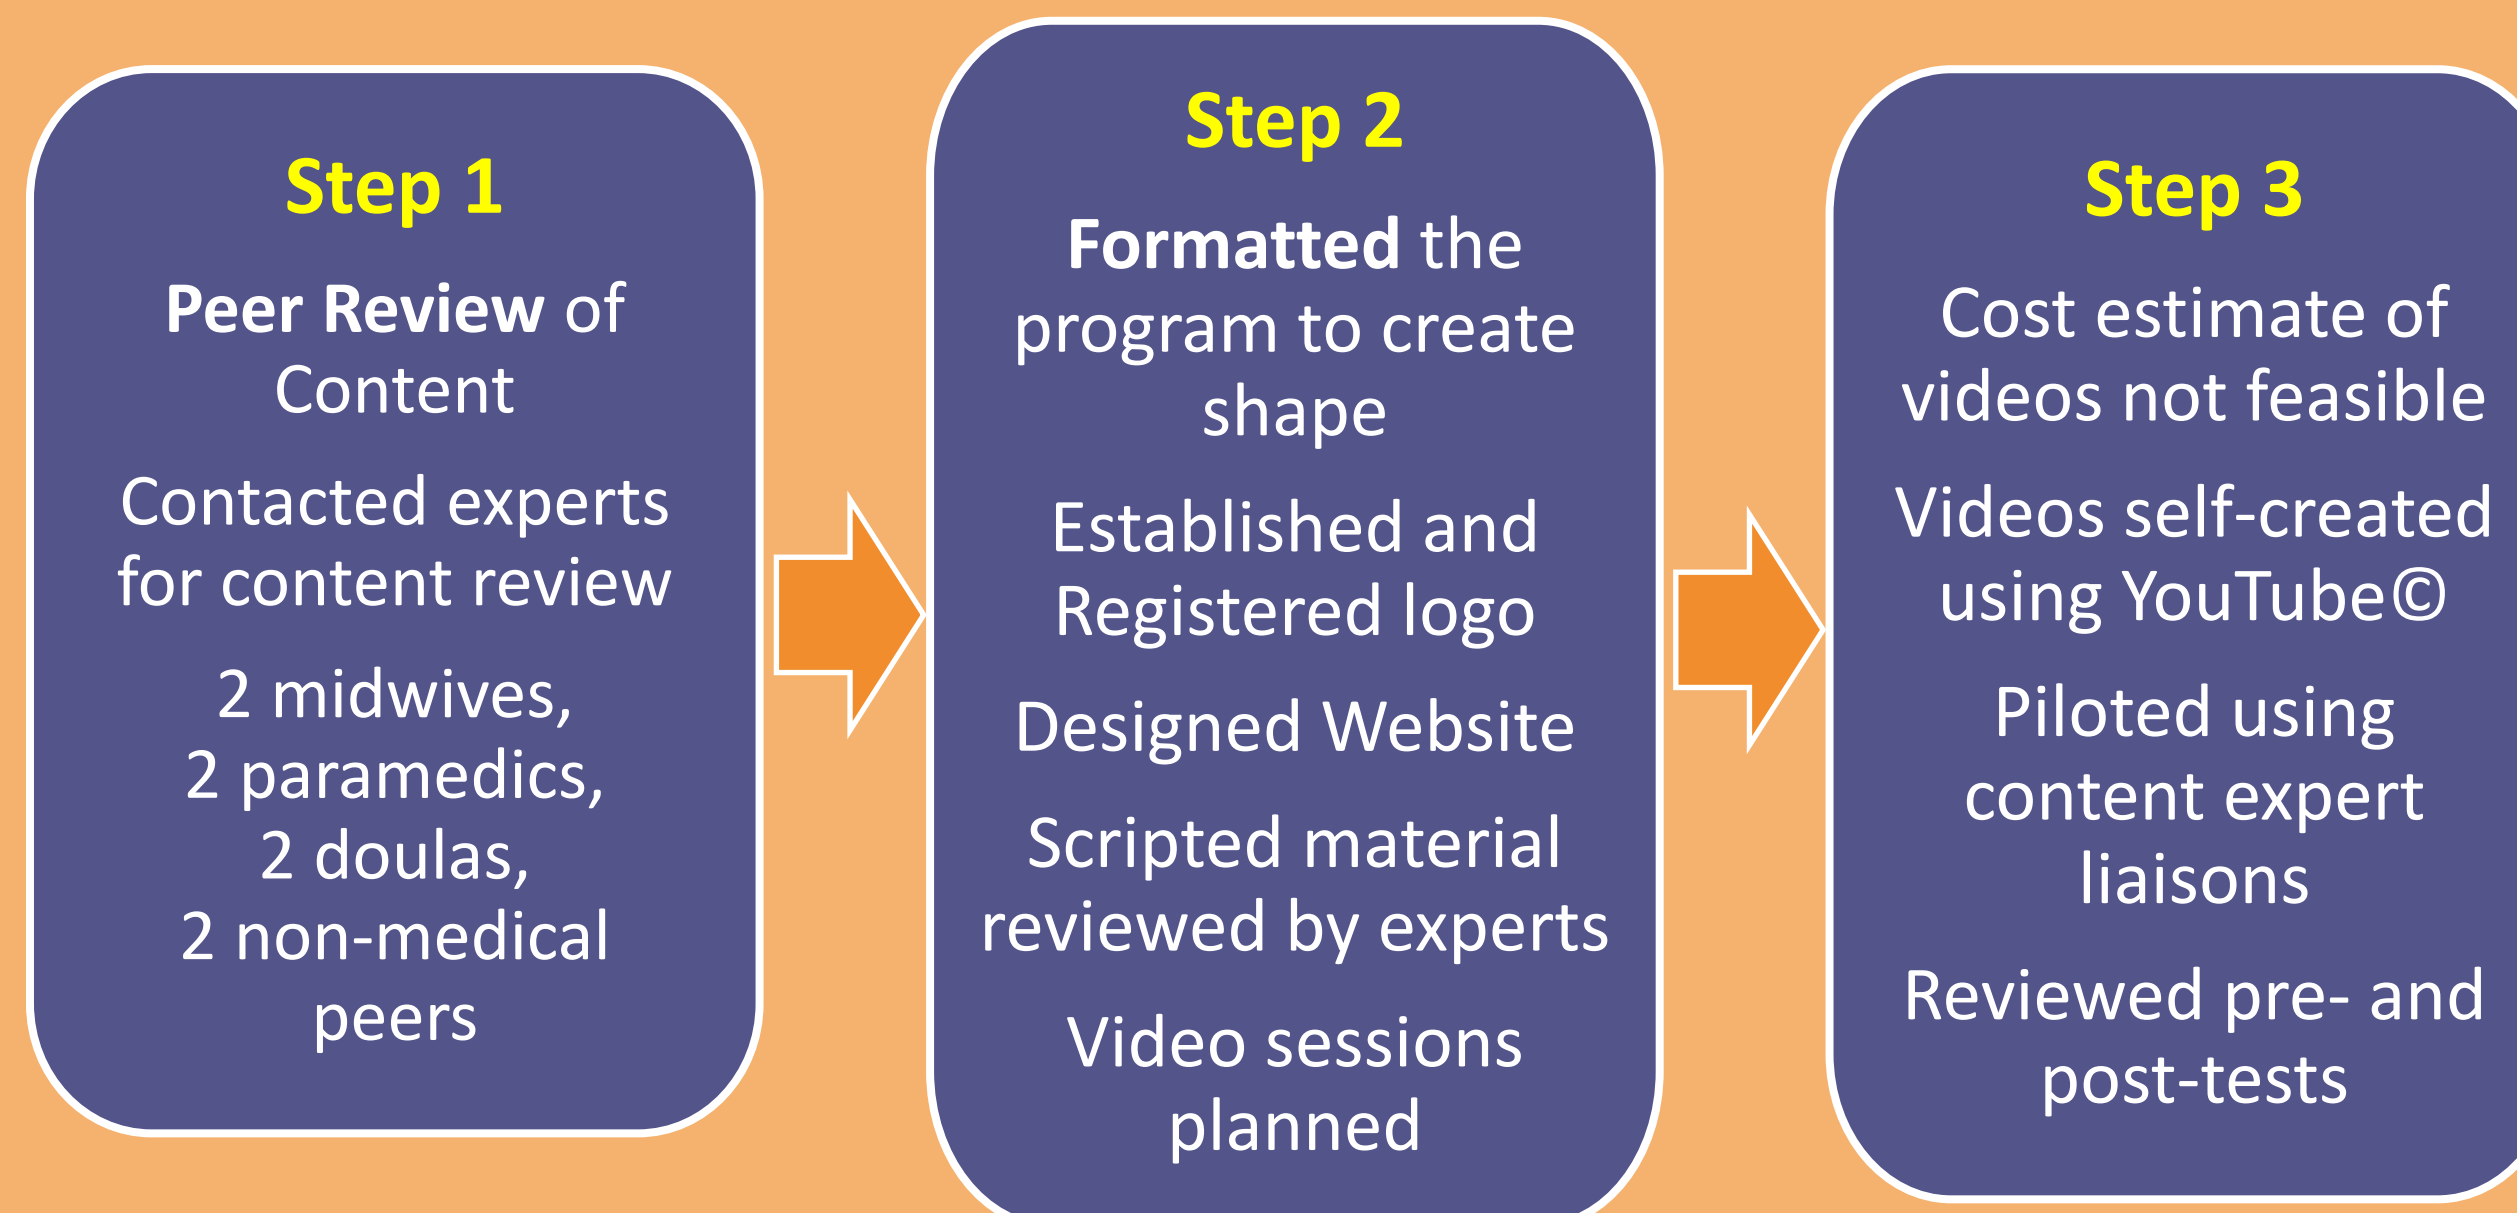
Step 1

Peer Review of Content

Contacted experts for content review

2 midwives, 2 paramedics, 2 doulas, 2 non-medical peers

Step 2

Formatted the program to create shape

Established and Registered logo

Designed Website

Scripted material reviewed by experts

Video sessions planned

Step 3

Cost estimate of videos not feasible

Videos self-created using YouTube©

Piloted using content expert liaisons

Reviewed pre- and post-tests